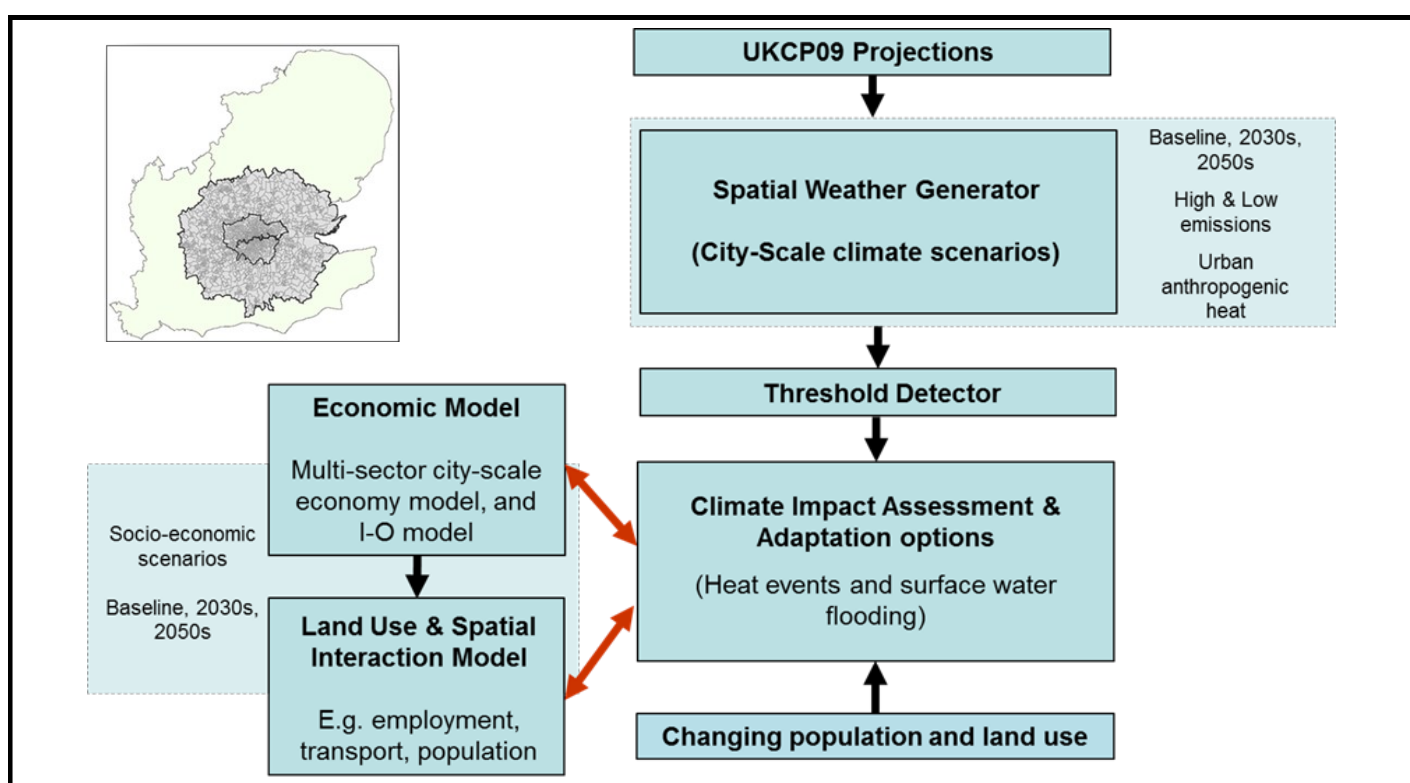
UKCP09 Projections

Spatial Weather Generator

(City-Scale climate scenarios)

Baseline, 2030s, 2050s

High & Low emissions

Urban anthropogenic heat

Threshold Detector

Economic Model

Multi-sector city-scale economy model, and I-O model

Socio-economic scenarios

Baseline, 2030s, 2050s

Land Use & Spatial Interaction Model

E.g. employment, transport, population

Climate Impact Assessment & Adaptation options

(Heat events and surface water flooding)

Changing population and land use